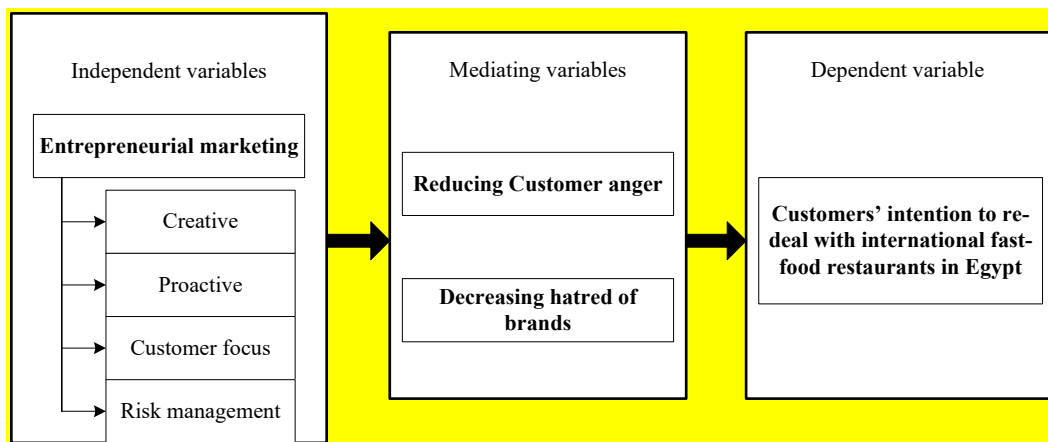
Independent variables

Entrepreneurial marketing

Creative

Proactive

Customer focus

Risk management

Mediating variables

Reducing Customer anger

Decreasing hatred of brands

Dependent variable

Customers' intention to re-deal with international fast-food restaurants in Egypt